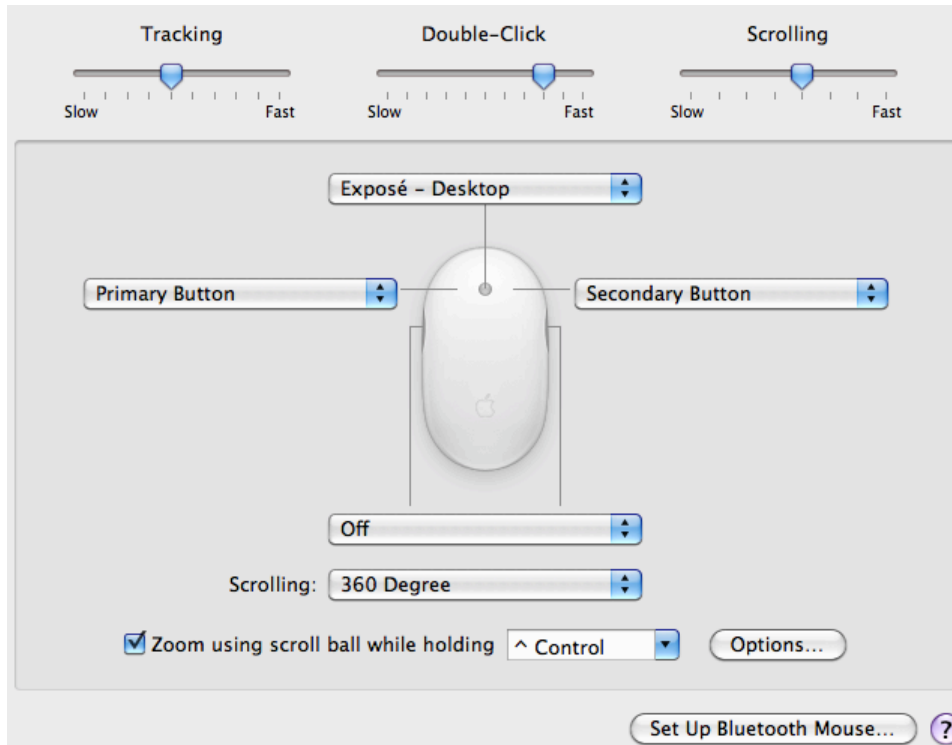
Tracking

Slow Fast

Double-Click

Slow Fast

Scrolling

Slow Fast

Exposé - Desktop

Primary Button

Secondary Button

Off

Scrolling: 360 Degree

☑ Zoom using scroll ball while holding ^ Control

Options...

Set Up Bluetooth Mouse...

?